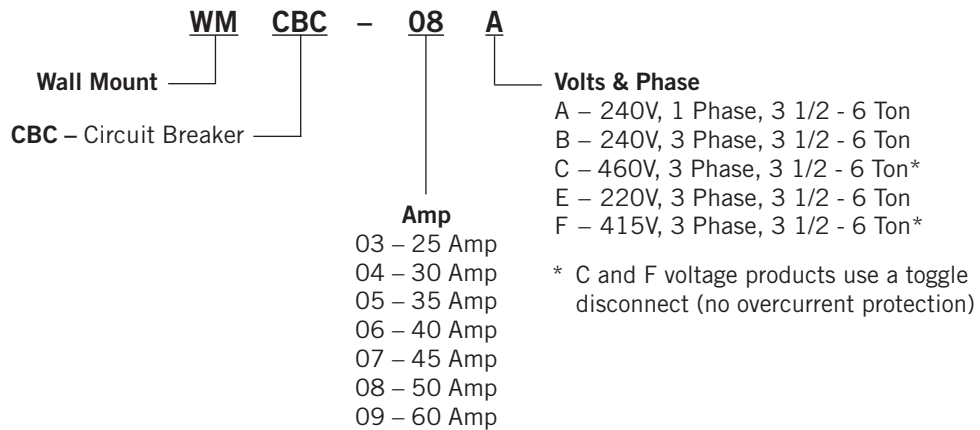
WM CBC – 08 A

Wall Mount

CBC – Circuit Breaker

Volts & Phase
A – 240V, 1 Phase, 3 1/2 - 6 Ton
B – 240V, 3 Phase, 3 1/2 - 6 Ton
C – 460V, 3 Phase, 3 1/2 - 6 Ton*
E – 220V, 3 Phase, 3 1/2 - 6 Ton
F – 415V, 3 Phase, 3 1/2 - 6 Ton*

* C and F voltage products use a toggle disconnect (no overcurrent protection)

Amp
03 – 25 Amp
04 – 30 Amp
05 – 35 Amp
06 – 40 Amp
07 – 45 Amp
08 – 50 Amp
09 – 60 Amp